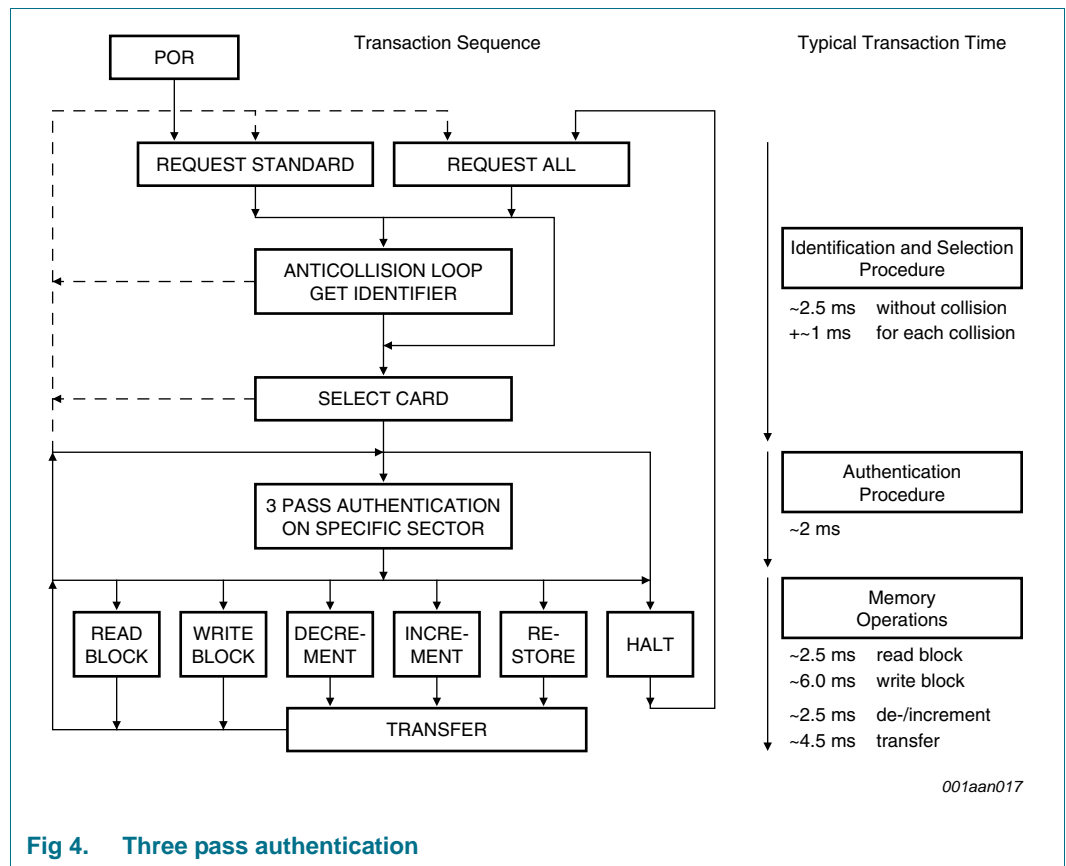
Transaction Sequence

Typical Transaction Time

POR

REQUEST STANDARD

REQUEST ALL

ANTICOLLISION LOOP GET IDENTIFIER

SELECT CARD

3 PASS AUTHENTICATION ON SPECIFIC SECTOR

READ BLOCK

WRITE BLOCK

DECREMENT

INCREMENT

RESTORE

HALT

TRANSFER

Identification and Selection Procedure

~2.5 ms without collision
+~1 ms for each collision

Authentication Procedure

~2 ms

Memory Operations

~2.5 ms read block
~6.0 ms write block
~2.5 ms de-/increment
~4.5 ms transfer

001aan017

Fig 4. Three pass authentication